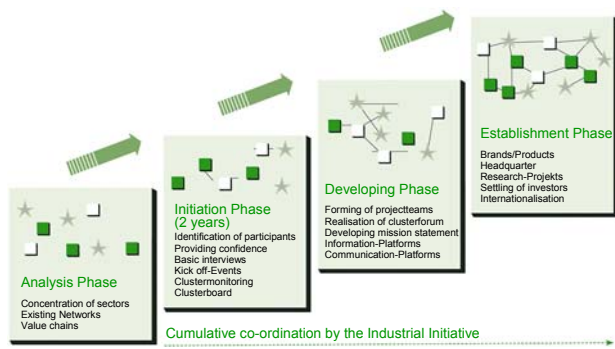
Analysis Phase

Concentration of sectors
Existing Networks
Value chains

Initiation Phase (2 years)

Identification of participants
Providing confidence
Basic interviews
Kick off-Events
Clustermonitoring
Clusterboard

Developing Phase

Forming of projectteams
Realisation of clusterforum
Developing mission statement
Information-Platforms
Communication-Platforms

Establishment Phase

Brands/Products
Headquarter
Research-Projekts
Settling of investors
Internationalisation

Cumulative co-ordination by the Industrial Initiative